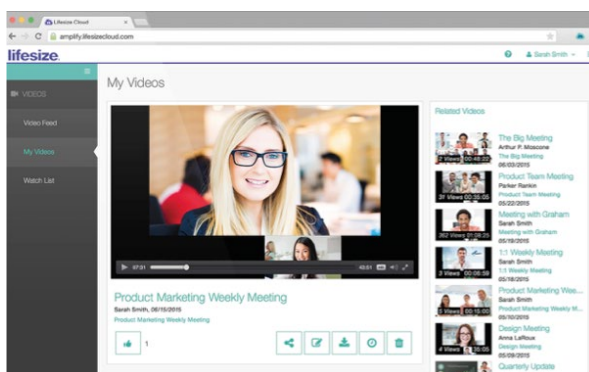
Lifesize Cloud
amplify.lifesizecloud.com

lifesize.

Sarah Smith

VIDEOS
Video Feed
My Videos
Watch List

My Videos

07:31
49:51

Product Marketing Weekly Meeting
Sarah Smith, 06/15/2015
Product Marketing Weekly Meeting

1

Related Videos

The Big Meeting
Arthur P. Moscone
The Big Meeting
06/03/2015
2 Views 00:48:22

Product Team Meeting
Parker Rankin
Product Team Meeting
05/22/2015
21 Views 00:35:05

Meeting with Graham
Sarah Smith
Meeting with Graham
05/19/2015
362 Views 01:28:25

1:1 Weekly Meeting
Sarah Smith
1:1 Weekly Meeting
05/18/2015
2 Views 00:06:59

Product Marketing Wee...
Sarah Smith
Product Marketing Weekly Meeting
05/10/2015
5 Views 00:15:00

Design Meeting
Anna LaRoux
Design Meeting
05/09/2015
2 Views

Quarterly Update